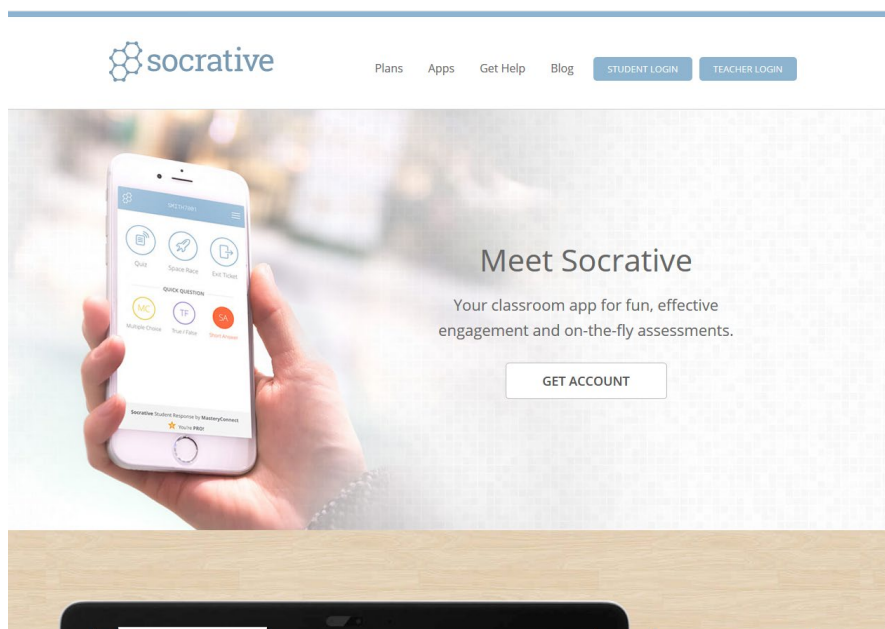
socrative

Plans Apps Get Help Blog STUDENT LOGIN TEACHER LOGIN

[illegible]

Quiz Space Race Exit Ticket

QUICK QUESTION

MC TF SA

Multiple Choice True / False Short Answer

Socrative Student Response by MasteryConnect

You're PRO!

Meet Socrative

Your classroom app for fun, effective engagement and on-the-fly assessments.

GET ACCOUNT